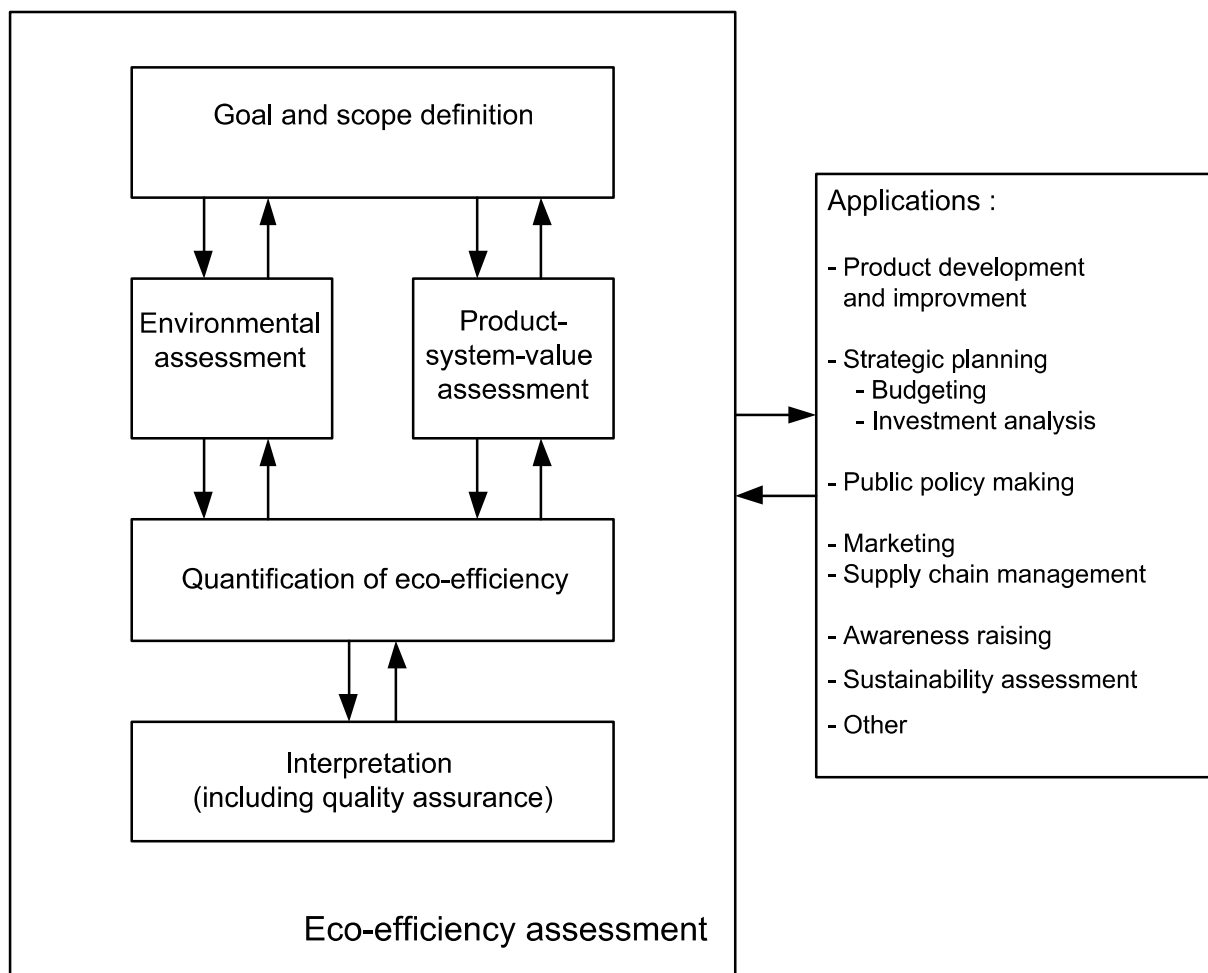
Goal and scope definition

Environmental assessment

Product-system-value assessment

Quantification of eco-efficiency

Interpretation (including quality assurance)

Eco-efficiency assessment

Applications :

- Product development and improvment

- Strategic planning
- Budgeting
- Investment analysis

- Public policy making

- Marketing
- Supply chain management

- Awareness raising

- Sustainability assessment

- Other